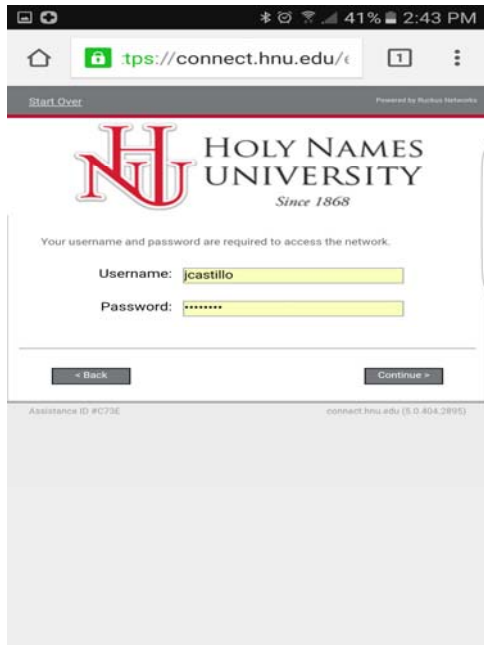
41% 2:43 PM

tps://connect.hnu.edu/

1

Start Over

Powered by Ruckus Networks

HNU

HOLY NAMES UNIVERSITY

Since 1868

Your username and password are required to access the network.

Username: jcastillo

Password: ••••••••

< Back

Continue >

Assistance ID #C73E

connect.hnu.edu (5.0.404.2895)